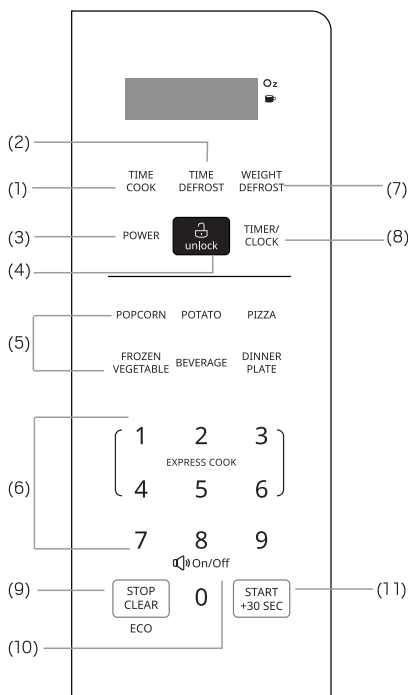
Oz

(2)

(1) TIME COOK

TIME DEFROST

WEIGHT DEFROST (7)

(3) POWER

unlock

TIMER/ CLOCK (8)

(4)

(5) POPCORN POTATO PIZZA

FROZEN VEGETABLE BEVERAGE DINNER PLATE

(6)

1 2 3

EXPRESS COOK

4 5 6

7 8 9

On/Off

(9) STOP CLEAR

0

START +30 SEC (11)

ECO

(10)